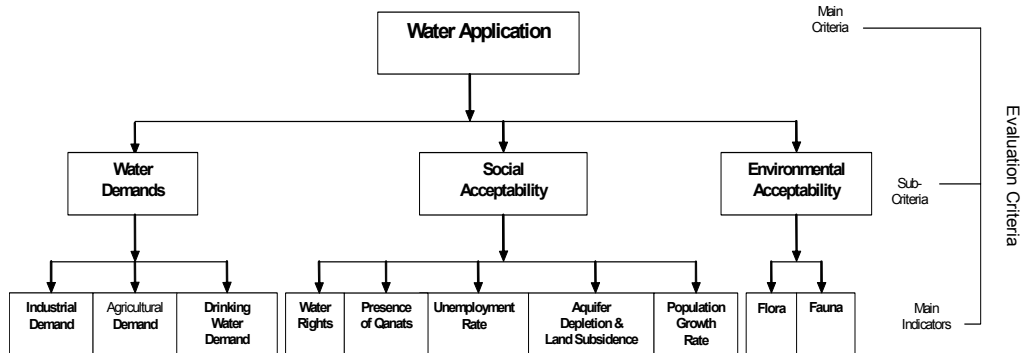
Water Application

Main Criteria

Water Demands

Social Acceptability

Environmental Acceptability

Sub-Criteria

Evaluation Criteria

Industrial Demand

Agricultural Demand

Drinking Water Demand

Water Rights

Presence of Qanats

Unemployment Rate

Aquifer Depletion & Land Subsidence

Population Growth Rate

Flora

Fauna

Main Indicators